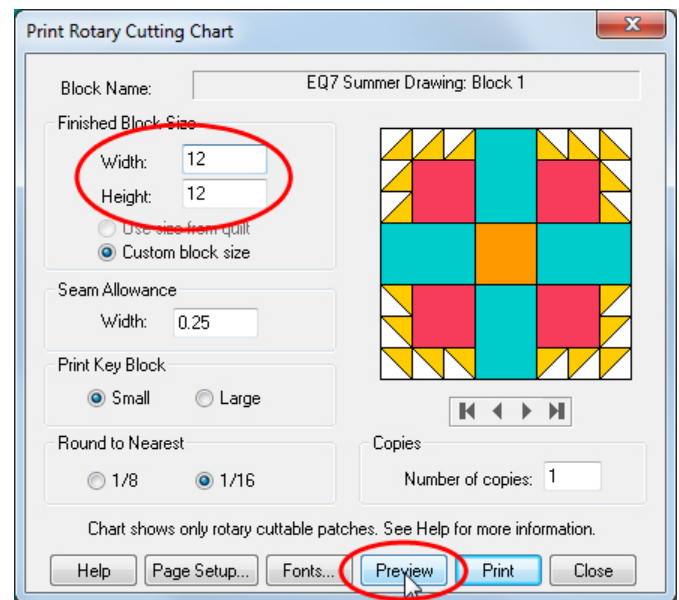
Print Rotary Cutting Chart

Block Name: EQ7 Summer Drawing: Block 1

Finished Block Size
Width: 12
Height: 12
Use size from quilt
Custom block size

Seam Allowance
Width: 0.25

Print Key Block
Small
Large

Round to Nearest
1/8
1/16

Copies
Number of copies: 1

Chart shows only rotary cuttable patches. See Help for more information.

Help
Page Setup...
Fonts...
Preview
Print
Close